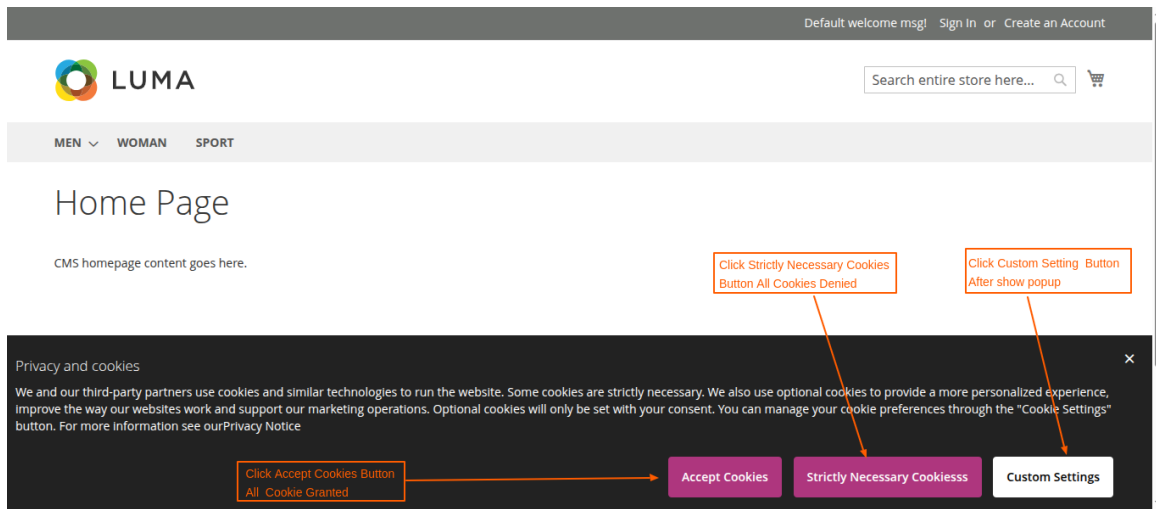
Default welcome msg! Sign In or Create an Account

LUMA

Search entire store here...

MEN WOMAN SPORT

Home Page

CMS homepage content goes here.

Click Strictly Necessary Cookies Button All Cookies Denied

Click Custom Setting Button After show popup

Privacy and cookies

×

We and our third-party partners use cookies and similar technologies to run the website. Some cookies are strictly necessary. We also use optional cookies to provide a more personalized experience, improve the way our websites work and support our marketing operations. Optional cookies will only be set with your consent. You can manage your cookie preferences through the "Cookie Settings" button. For more information see ourPrivacy Notice

Click Accept Cookies Button All Cookie Granted

Accept Cookies

Strictly Necessary Cookiesss

Custom Settings